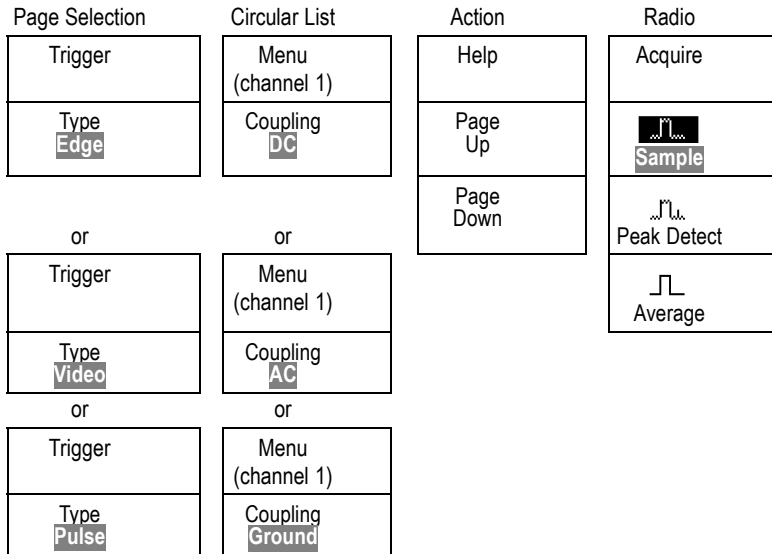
Page Selection

Trigger

Type
Edge

or

Trigger

Type
Video

or

Trigger

Type
Pulse

Circular List

Menu
(channel 1)

Coupling
DC

or

Menu
(channel 1)

Coupling
AC

or

Menu
(channel 1)

Coupling
Ground

Action

Help

Page
Up

Page
Down

Radio

Acquire

Sample

Peak Detect

Average